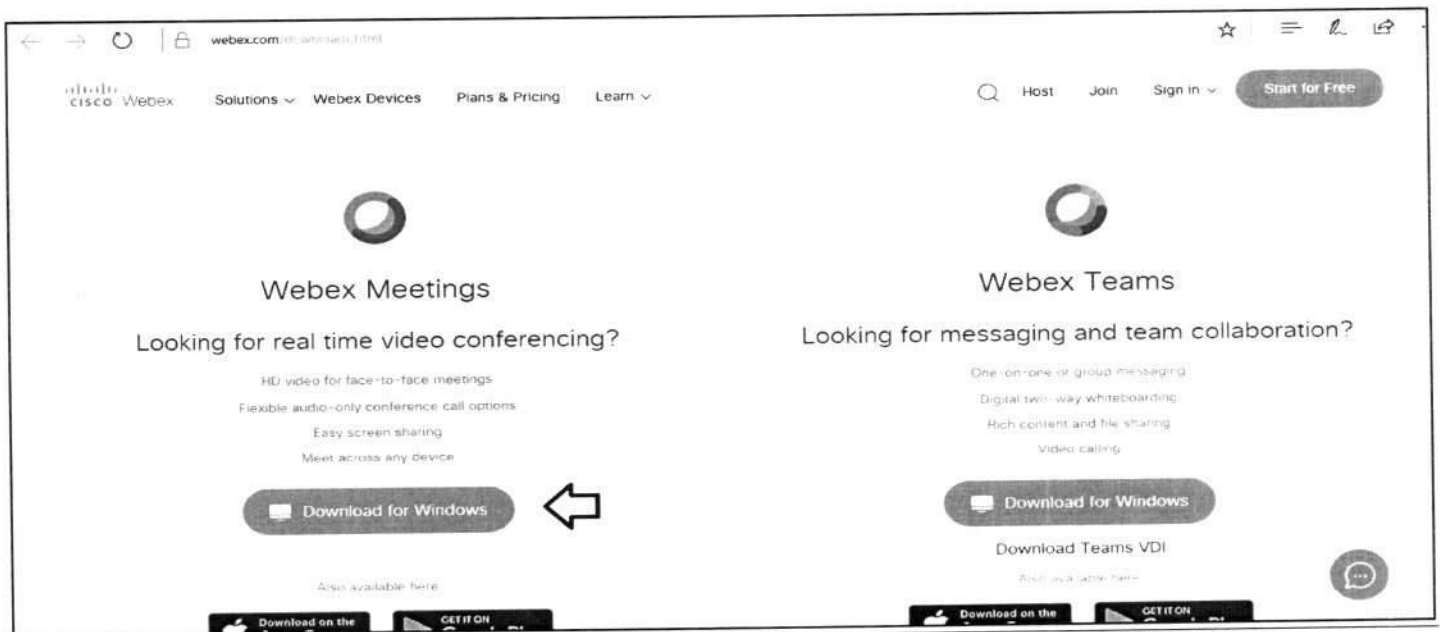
webex.com/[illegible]

cisco Webex Solutions ⌄ Webex Devices Plans & Pricing Learn ⌄

Host Join Sign In ⌄ Start for Free

Webex Meetings

Looking for real time video conferencing?

HD video for face-to-face meetings

Flexible audio-only conference call options

Easy screen sharing

Meet across any device

Download for Windows

Also available here

Download on the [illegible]

GET IT ON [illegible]

Webex Teams

Looking for messaging and team collaboration?

One-on-one or group messaging

Digital two-way whiteboarding

Rich content and file sharing

Video calling

Download for Windows

Download Teams VDI

Also available here

Download on the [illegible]

GET IT ON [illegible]